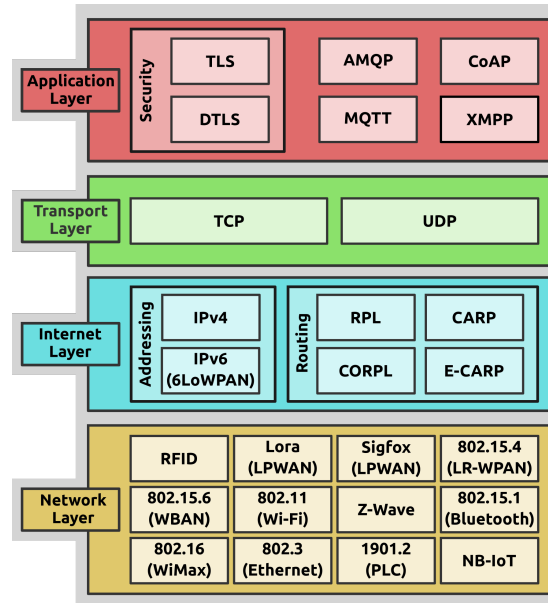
Application Layer

Security

TLS

DTLS

AMQP

CoAP

MQTT

XMPP

Transport Layer

TCP

UDP

Internet Layer

Addressing

IPv4

IPv6 (6LoWPAN)

Routing

RPL

CARP

CORPL

E-CARP

Network Layer

| RFID | Lora (LPWAN) | Sigfox (LPWAN) | 802.15.4 (LR-WPAN) |
|---|---|---|---|
| 802.15.6 (WBAN) | 802.11 (Wi-Fi) | Z-Wave | 802.15.1 (Bluetooth) |
| 802.16 (WiMax) | 802.3 (Ethernet) | 1901.2 (PLC) | NB-IoT |